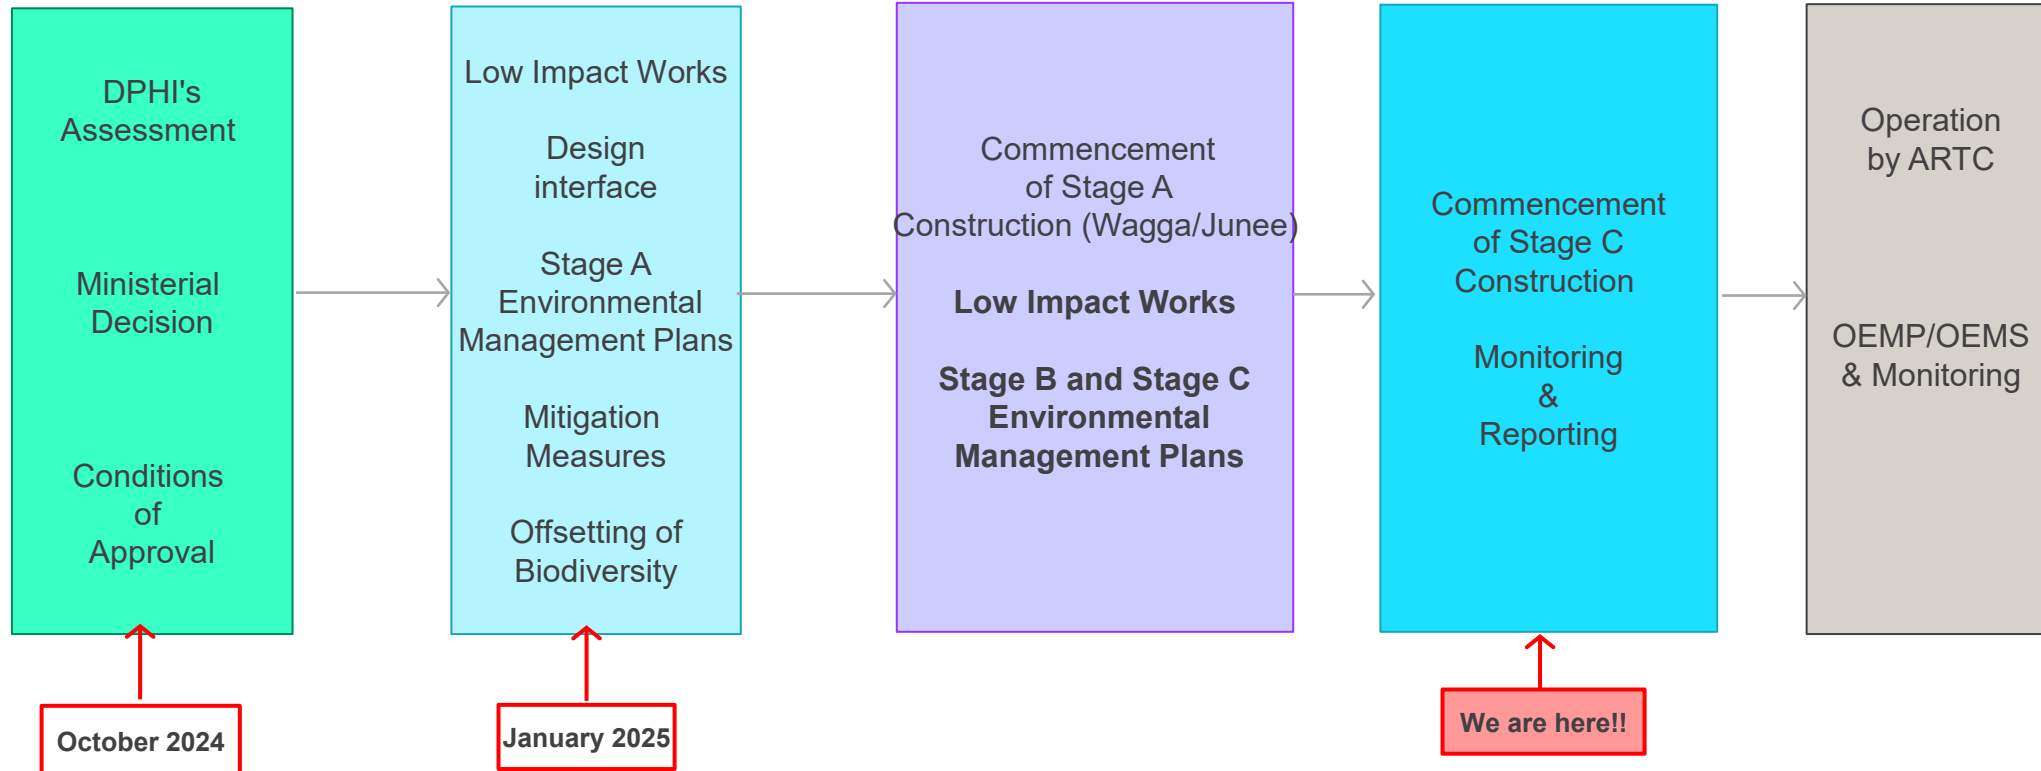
DPHI's Assessment

Ministerial Decision

Conditions of Approval

October 2024

Low Impact Works

Design interface

Stage A Environmental Management Plans

Mitigation Measures

Offsetting of Biodiversity

January 2025

Commencement of Stage A Construction (Wagga/Junee)

**Low Impact Works**

**Stage B and Stage C Environmental Management Plans**

Commencement of Stage C Construction

Monitoring & Reporting

We are here!!

Operation by ARTC

OEMP/OEMS & Monitoring